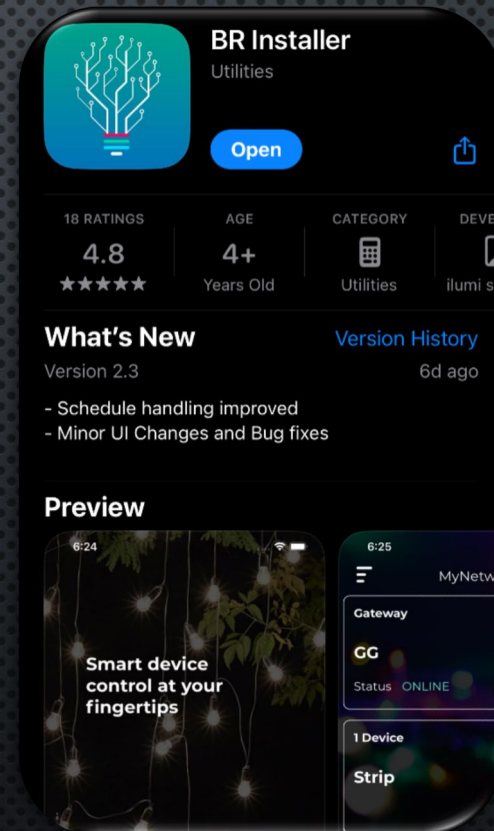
BR Installer
Utilities

Open

18 RATINGS
4.8
★★★★★

AGE
4+
Years Old

CATEGORY
Utilities

DEVE
ilumi s

What's New
Version History
Version 2.3
6d ago

- Schedule handling improved
- Minor UI Changes and Bug fixes

Preview

6:24

Smart device control at your fingertips

6:25
MyNetw

Gateway
GG
Status ONLINE

1 Device
Strip